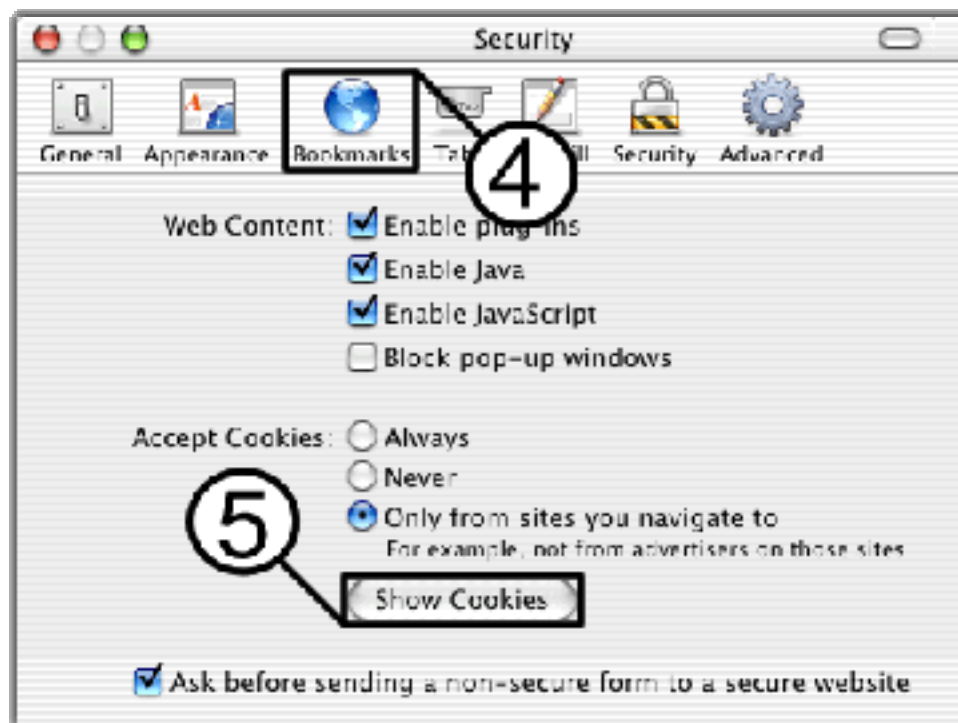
Security

General Appearance Bookmarks Tab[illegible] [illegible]ill Security Advanced

4

Web Content: Enable plug-ins
Enable Java
Enable JavaScript
Block pop-up windows

Accept Cookies: Always
Never
Only from sites you navigate to
For example, not from advertisers on those sites

5

Show Cookies

Ask before sending a non-secure form to a secure website